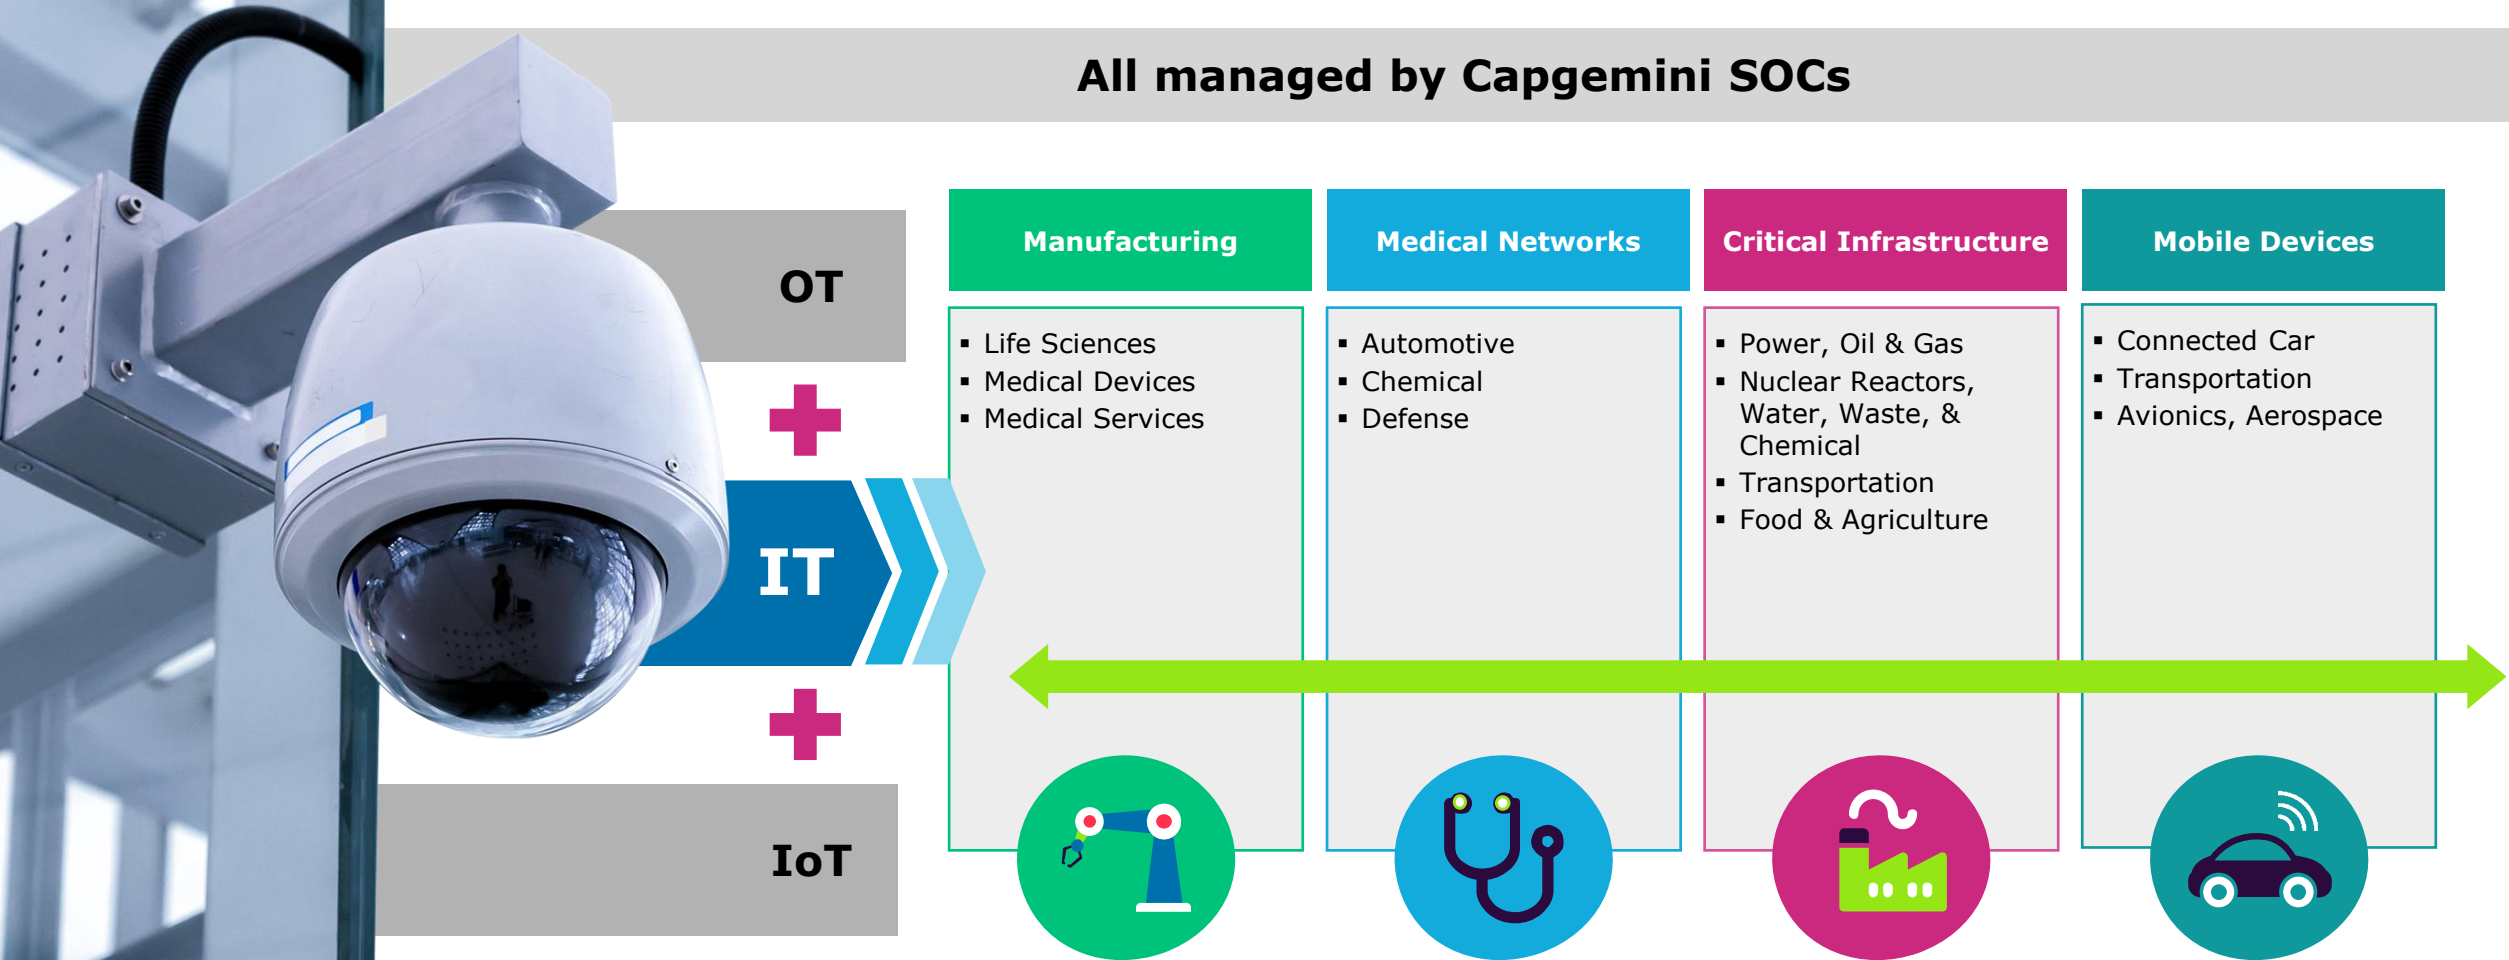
All managed by Capgemini SOCs

OT

+

IT

+

IoT

| Manufacturing | Medical Networks | Critical Infrastructure | Mobile Devices |
|---|---|---|---|
| ▪ Life Sciences<br>▪ Medical Devices<br>▪ Medical Services | ▪ Automotive<br>▪ Chemical<br>▪ Defense | ▪ Power, Oil & Gas<br>▪ Nuclear Reactors, Water, Waste, & Chemical<br>▪ Transportation<br>▪ Food & Agriculture | ▪ Connected Car<br>▪ Transportation<br>▪ Avionics, Aerospace |